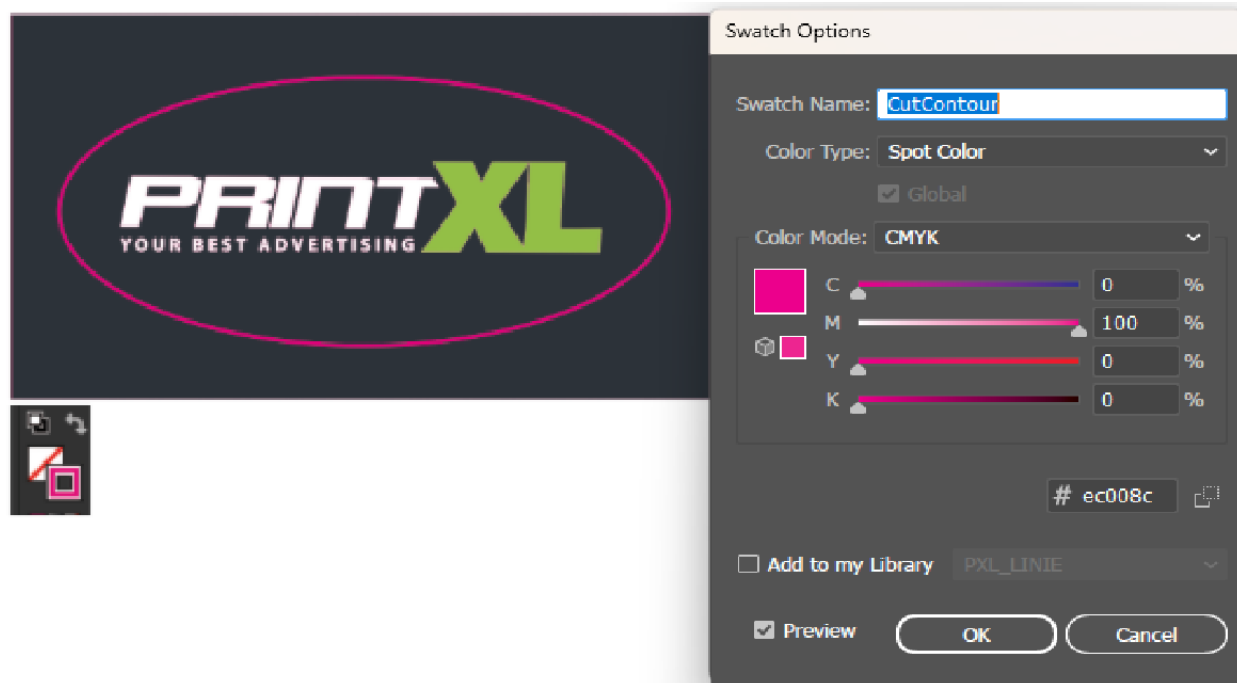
PRINTXL
YOUR BEST ADVERTISING

Swatch Options

Swatch Name: CutContour

Color Type: Spot Color

Global

Color Mode: CMYK

C 0 %
M 100 %
Y 0 %
K 0 %

# ec008c

Add to my Library PXL_LINIE

Preview

OK

Cancel